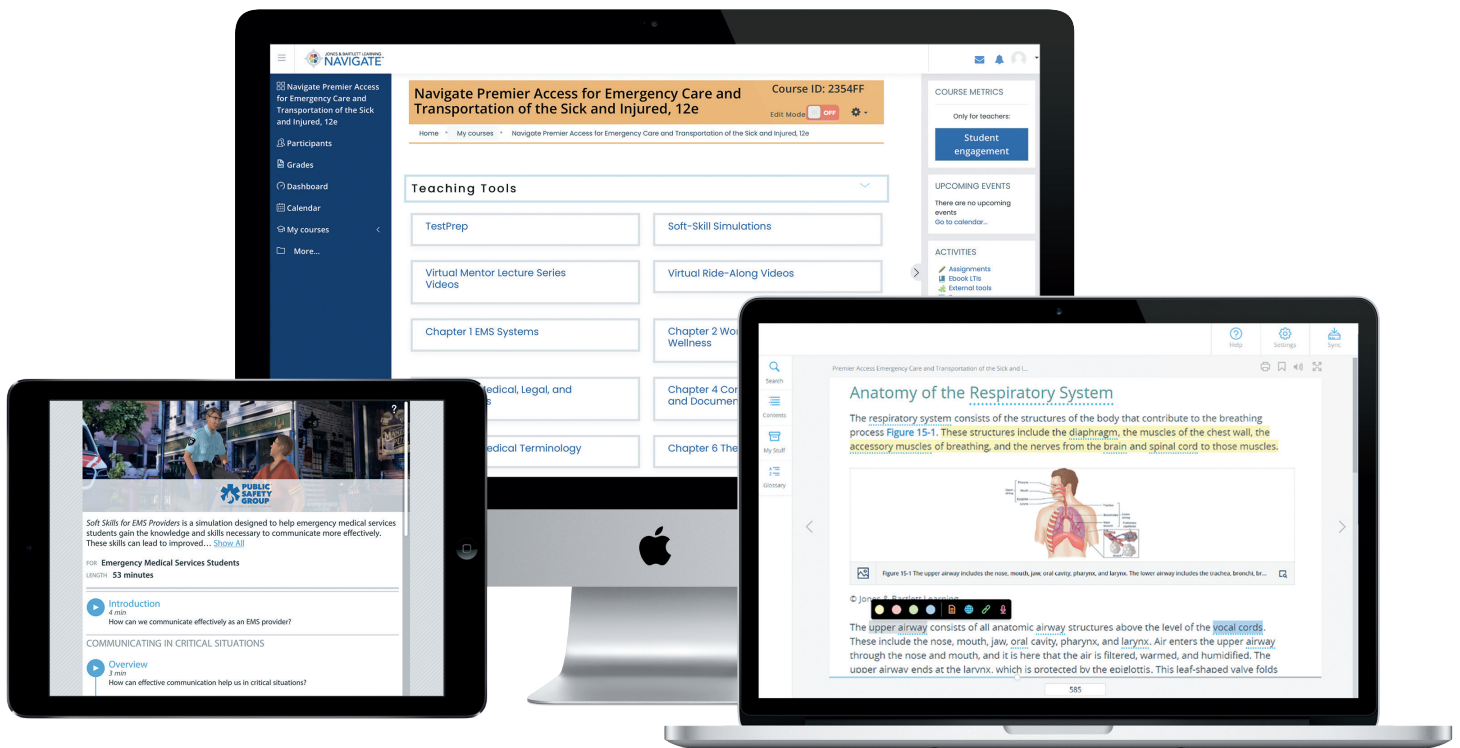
JONES & BARTLETT LEARNING NAVIGATE

Navigate Premier Access for Emergency Care and Transportation of the Sick and Injured, 12e

Participants

Grades

Dashboard

Calendar

My courses

More...

Navigate Premier Access for Emergency Care and Transportation of the Sick and Injured, 12e

Course ID: 2354FF

Edit Mode OFF

Home • My courses • Navigate Premier Access for Emergency Care and Transportation of the Sick and Injured, 12e

Teaching Tools

TestPrep

Soft-Skill Simulations

Virtual Mentor Lecture Series Videos

Virtual Ride-Along Videos

Chapter 1 EMS Systems

Chapter 2 Wo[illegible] Wellness

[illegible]edical, Legal, and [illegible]s

Chapter 4 Co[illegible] and Documen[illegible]

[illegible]edical Terminology

Chapter 6 The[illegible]

COURSE METRICS

Only for teachers:

Student engagement

UPCOMING EVENTS

There are no upcoming events

Go to calendar...

ACTIVITIES

Assignments

Ebook LTIs

External tools

PUBLIC SAFETY GROUP

Soft Skills for EMS Providers is a simulation designed to help emergency medical services students gain the knowledge and skills necessary to communicate more effectively. These skills can lead to improved... Show All

FOR Emergency Medical Services Students

LENGTH 53 minutes

Introduction
4 min
How can we communicate effectively as an EMS provider?

COMMUNICATING IN CRITICAL SITUATIONS

Overview
3 min
How can effective communication help us in critical situations?

Help Settings Sync

Search

Contents

My Stuff

Glossary

Premier Access Emergency Care and Transportation of the Sick and I...

Anatomy of the Respiratory System

The respiratory system consists of the structures of the body that contribute to the breathing process Figure 15-1. These structures include the diaphragm, the muscles of the chest wall, the accessory muscles of breathing, and the nerves from the brain and spinal cord to those muscles.

Figure 15-1 The upper airway includes the nose, mouth, jaw, oral cavity, pharynx, and larynx. The lower airway includes the trachea, bronchi, br...

© Jones & Bartlett Learning

The upper airway consists of all anatomic airway structures above the level of the vocal cords. These include the nose, mouth, jaw, oral cavity, pharynx, and larynx. Air enters the upper airway through the nose and mouth, and it is here that the air is filtered, warmed, and humidified. The upper airway ends at the larynx, which is protected by the epiglottis. This leaf-shaped valve folds

585